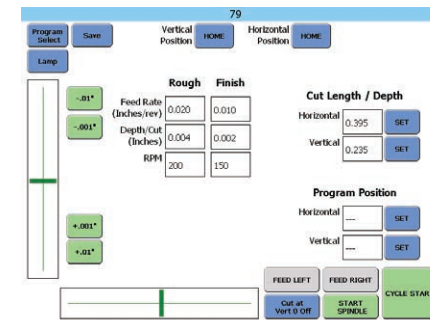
79

Program Select

Save

Vertical Position

HOME

Horizontal Position

HOME

Lamp

-.01"

-.001"

Rough

Finish

Feed Rate (Inches/rev)

0.020

0.010

Depth/Cut (Inches)

0.004

0.002

RPM

200

150

Cut Length / Depth

Horizontal

0.395

SET

Vertical

0.235

SET

Program Position

Horizontal

---

SET

Vertical

---

SET

+.001"

+.01"

FEED LEFT

FEED RIGHT

CYCLE STAR

Cut at Vert 0 Off

START SPINDLE